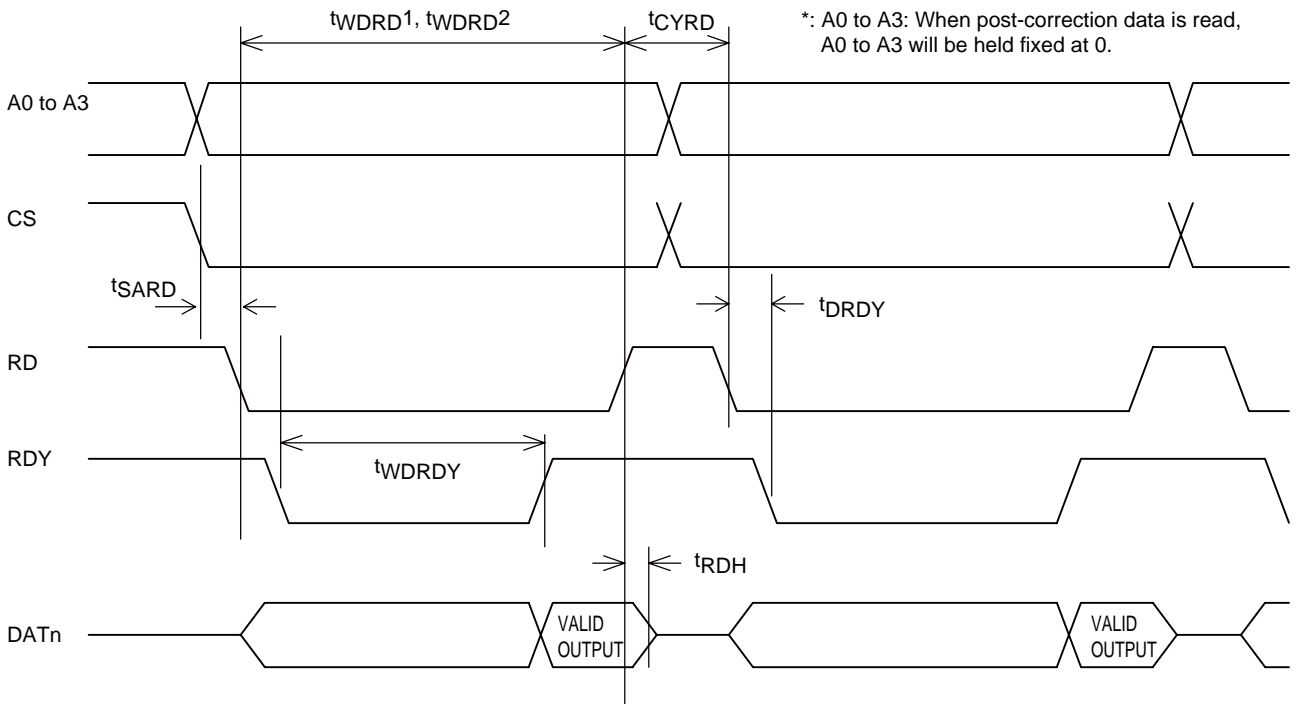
$t_{WDRD}1$, $t_{WDRD}2$

$t_{CYRD}$

*: A0 to A3: When post-correction data is read, A0 to A3 will be held fixed at 0.

A0 to A3

CS

$t_{SARD}$

$t_{DRDY}$

RD

RDY

$t_{WDRDY}$

$t_{RDH}$

DATn

VALID OUTPUT

VALID OUTPUT